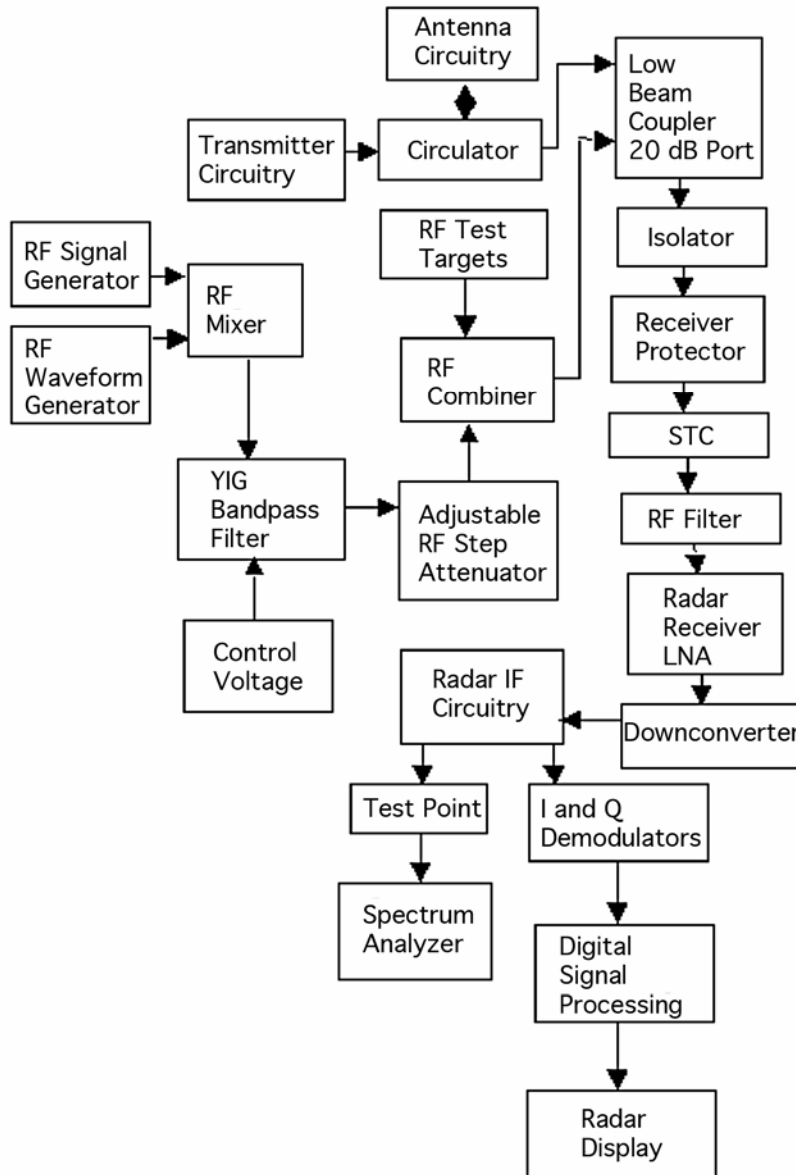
Antenna Circuitry

Low Beam Coupler 20 dB Port

Transmitter Circuitry

Circulator

RF Test Targets

Isolator

RF Signal Generator

RF Mixer

Receiver Protector

RF Waveform Generator

RF Combiner

STC

YIG Bandpass Filter

Adjustable RF Step Attenuator

RF Filter

Radar Receiver LNA

Control Voltage

Radar IF Circuitry

Downconverter

Test Point

I and Q Demodulators

Spectrum Analyzer

Digital Signal Processing

Radar Display